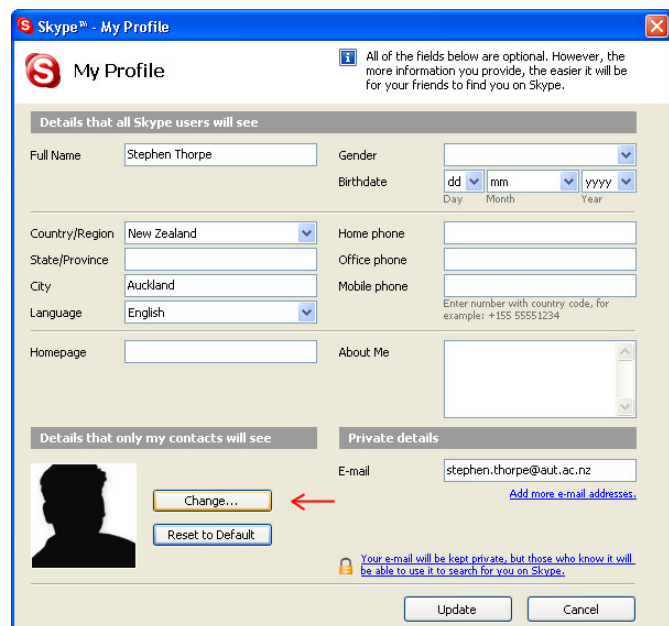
Skype™ - My Profile

My Profile

All of the fields below are optional. However, the more information you provide, the easier it will be for your friends to find you on Skype.

Details that all Skype users will see

Full Name Stephen Thorpe

Gender

Birthdate dd mm yyyy
Day Month Year

Country/Region New Zealand

State/Province

City Auckland

Language English

Home phone

Office phone

Mobile phone

Enter number with country code, for example: +155 55551234

Homepage

About Me

Details that only my contacts will see

Change...

Reset to Default

Private details

E-mail stephen.thorpe@aut.ac.nz

Add more e-mail addresses.

Your e-mail will be kept private, but those who know it will be able to use it to search for you on Skype.

Update

Cancel